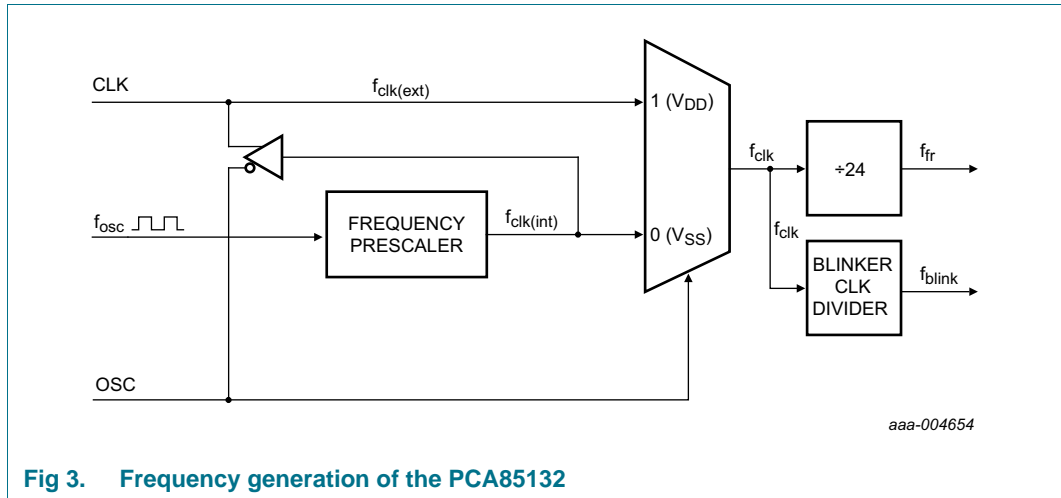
CLK

$f_{clk(ext)}$

1 ($V_{DD}$)

$f_{clk}$

÷24

$f_{fr}$

$f_{osc}$

FREQUENCY PRESCALER

$f_{clk(int)}$

0 ($V_{SS}$)

$f_{clk}$

BLINKER CLK DIVIDER

$f_{blink}$

OSC

aaa-004654

Fig 3. Frequency generation of the PCA85132